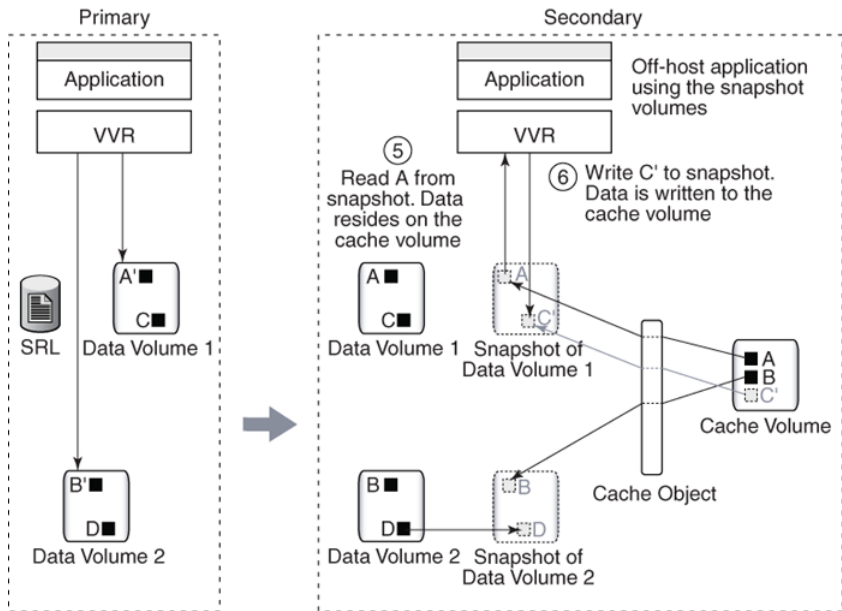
Primary

Application

VVR

A'

C

SRL

Data Volume 1

B'

D

Data Volume 2

Secondary

Application

Off-host application using the snapshot volumes

VVR

5

Read A from snapshot. Data resides on the cache volume

6

Write C' to snapshot. Data is written to the cache volume

A

C

Data Volume 1

A

C'

Snapshot of Data Volume 1

A

B

C'

Cache Volume

Cache Object

B

D

Data Volume 2

B

D

Snapshot of Data Volume 2